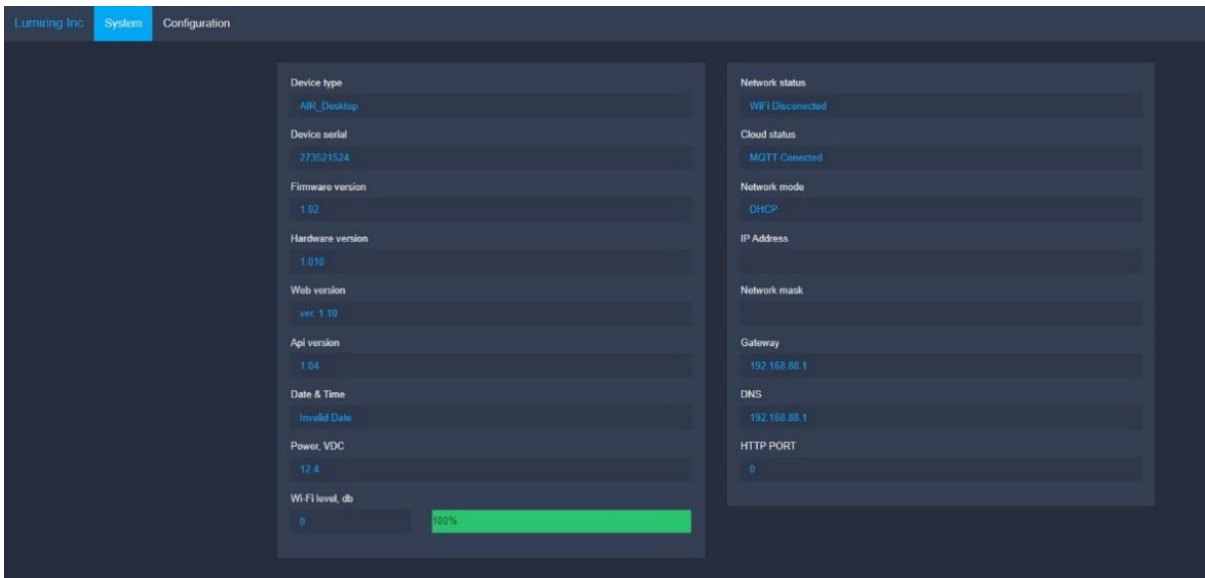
Lumiring Inc System Configuration

Device type
AIR_Desktop
Device serial
273521524
Firmware version
1.02
Hardware version
1.010
Web version
ver. 1.10
Api version
1.04
Date & Time
Invalid Date
Power, VDC
12.4
Wi-Fi level, db
0
100%

Network status
WiFi Disconnected
Cloud status
MQTT Conected
Network mode
DHCP
IP Address

Network mask

Gateway
192.168.88.1
DNS
192.168.88.1
HTTP PORT
0